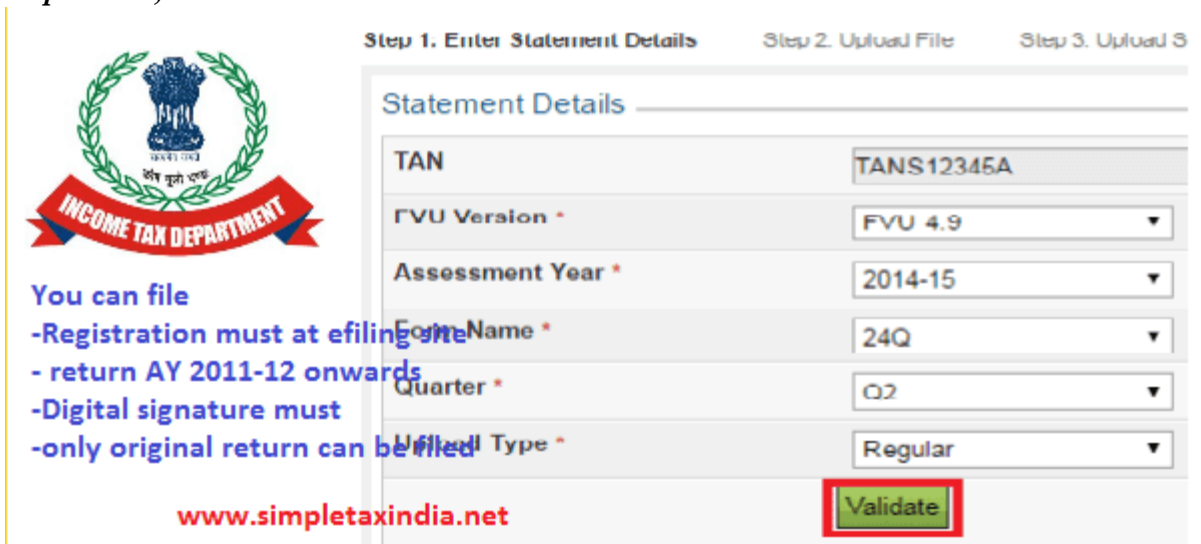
Step 1. Enter Statement Details

Step 2. Upload File

Step 3. Upload S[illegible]

Statement Details

| TAN | TANS12345A |
|---|---|
| FVU Version * | FVU 4.9 |
| Assessment Year * | 2014-15 |
| Form Name * | 24Q |
| Quarter * | Q2 |
| Upload Type * | Regular |

Validate

सत्यमेव जयते

INCOME TAX DEPARTMENT

You can file
-Registration must at efiling site
- return AY 2011-12 onwards
-Digital signature must
-only original return can be filed

www.simpletaxindia.net